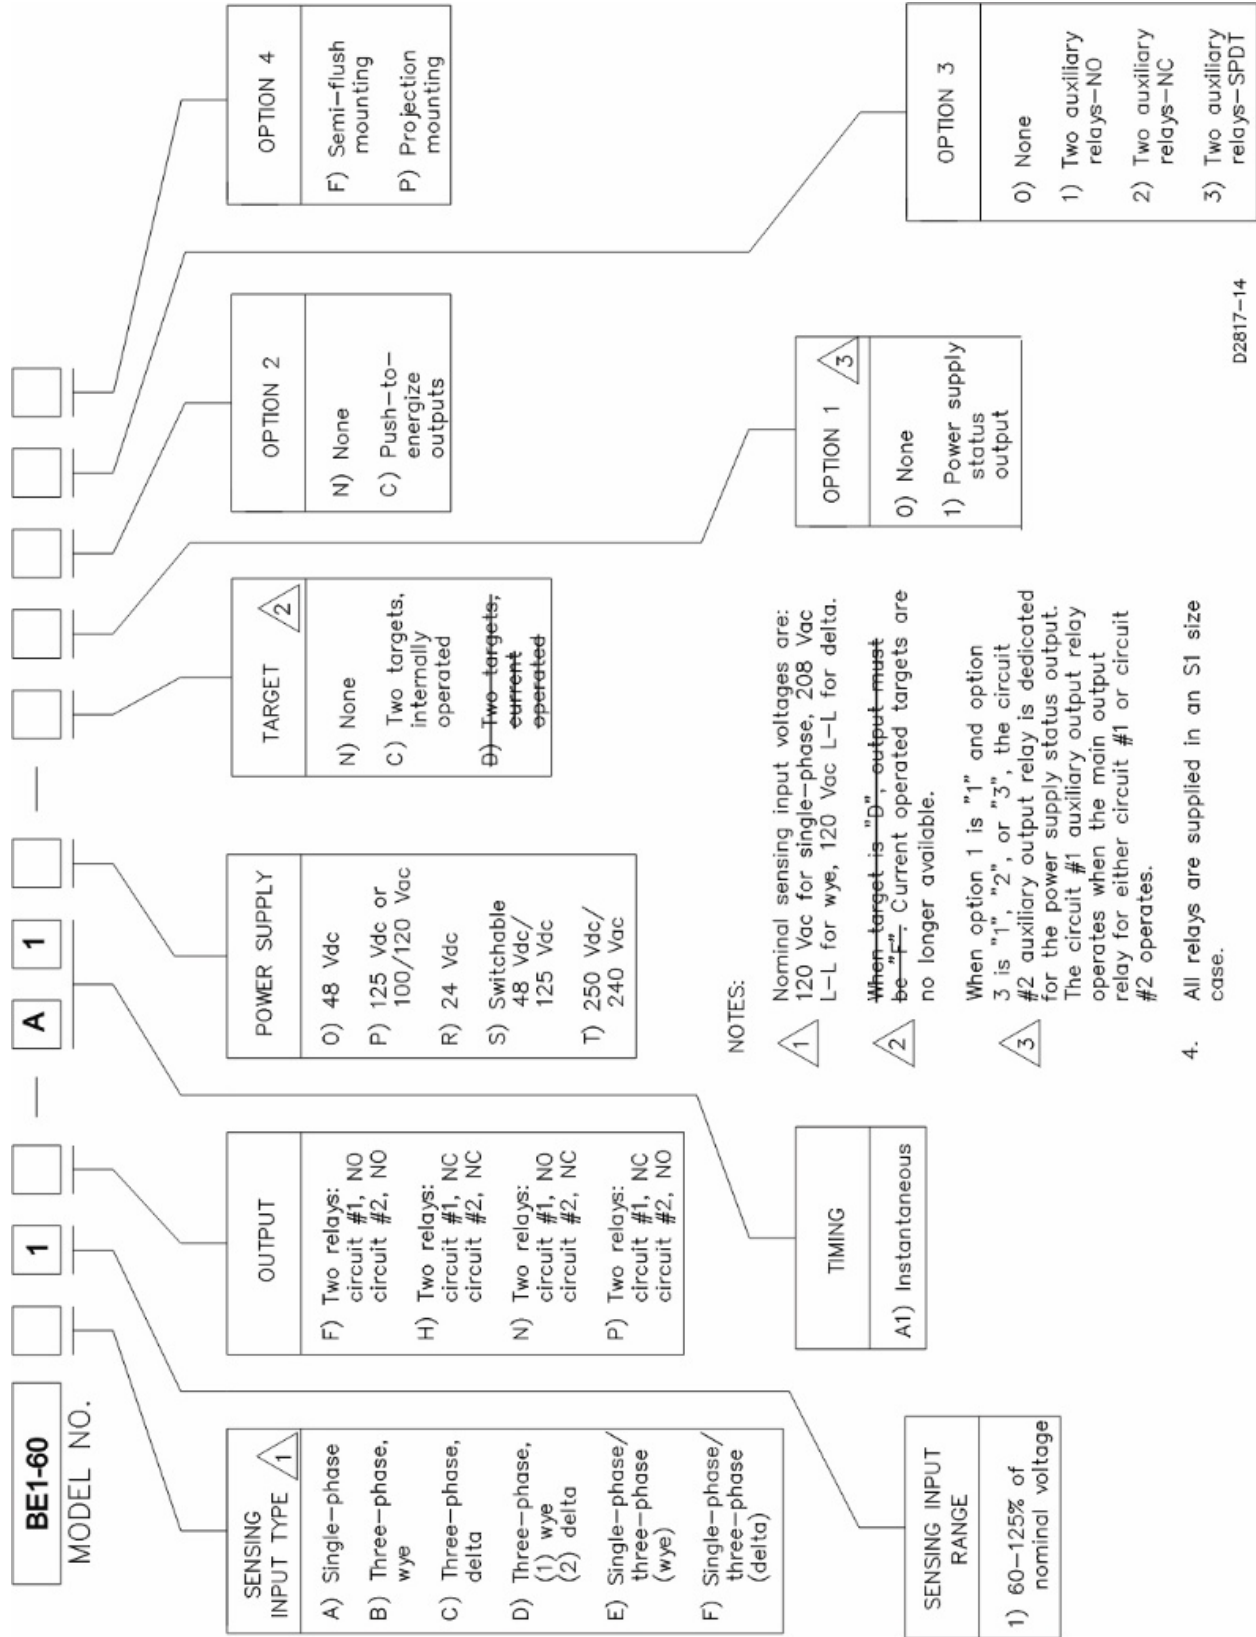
BE1-60
MODEL NO.

1 — A 1 —

SENSING INPUT TYPE 1
A) Single–phase
B) Three–phase, wye
C) Three–phase, delta
D) Three–phase, (1) wye (2) delta
E) Single–phase/ three–phase (wye)
F) Single–phase/ three–phase (delta)

SENSING INPUT RANGE
1) 60–125% of nominal voltage

OUTPUT
F) Two relays: circuit #1, NO circuit #2, NO
H) Two relays: circuit #1, NC circuit #2, NC
N) Two relays: circuit #1, NO circuit #2, NC
P) Two relays: circuit #1, NC circuit #2, NO

TIMING
A1) Instantaneous

POWER SUPPLY
0) 48 Vdc
P) 125 Vdc or 100/120 Vac
R) 24 Vdc
S) Switchable 48 Vdc/ 125 Vdc
T) 250 Vdc/ 240 Vac

TARGET 2
N) None
C) Two targets, internally operated
~~D) Two targets, current operated~~

OPTION 1 3
0) None
1) Power supply status output

OPTION 2
N) None
C) Push–to– energize outputs

OPTION 3
0) None
1) Two auxiliary relays–NO
2) Two auxiliary relays–NC
3) Two auxiliary relays–SPDT

OPTION 4
F) Semi–flush mounting
P) Projection mounting

NOTES:
1 Nominal sensing input voltages are: 120 Vac for single–phase, 208 Vac L–L for wye, 120 Vac L–L for delta.
2 ~~When target is "D", output must be "F".~~ Current operated targets are no longer available.
3 When option 1 is "1" and option 3 is "1", "2", or "3", the circuit #2 auxiliary output relay is dedicated for the power supply status output. The circuit #1 auxiliary output relay operates when the main output relay for either circuit #1 or circuit #2 operates.
4. All relays are supplied in an S1 size case.

D2817–14